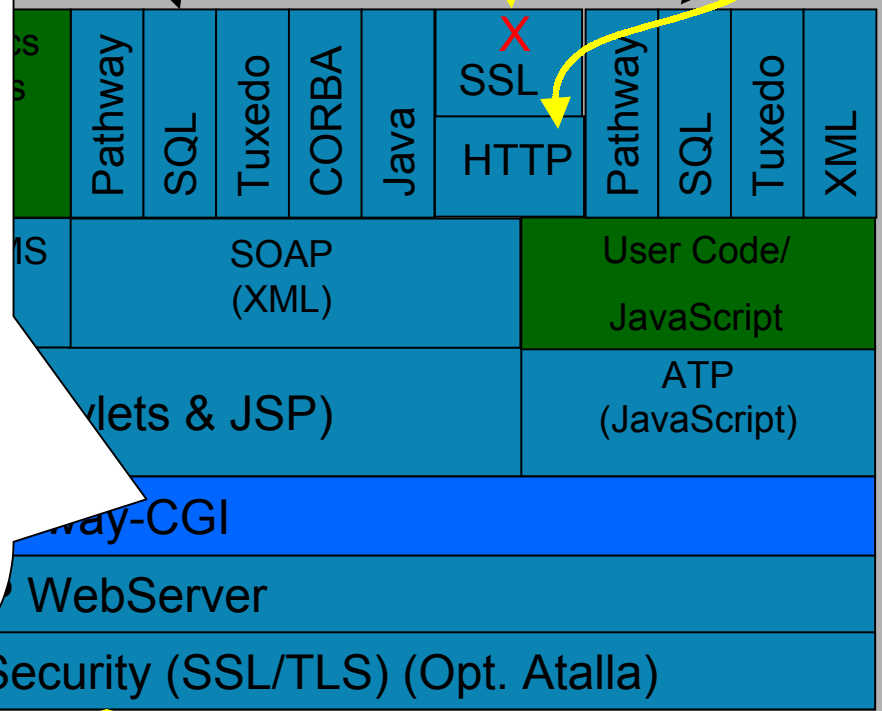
cs
s

Pathway

SQL

Tuxedo

CORBA

Java

X
SSL

HTTP

Pathway

SQL

Tuxedo

XML

MS

SOAP
(XML)

User Code/
JavaScript

vlets & JSP)

ATP
(JavaScript)

way-CGI

WebServer

Security (SSL/TLS) (Opt. Atalla)